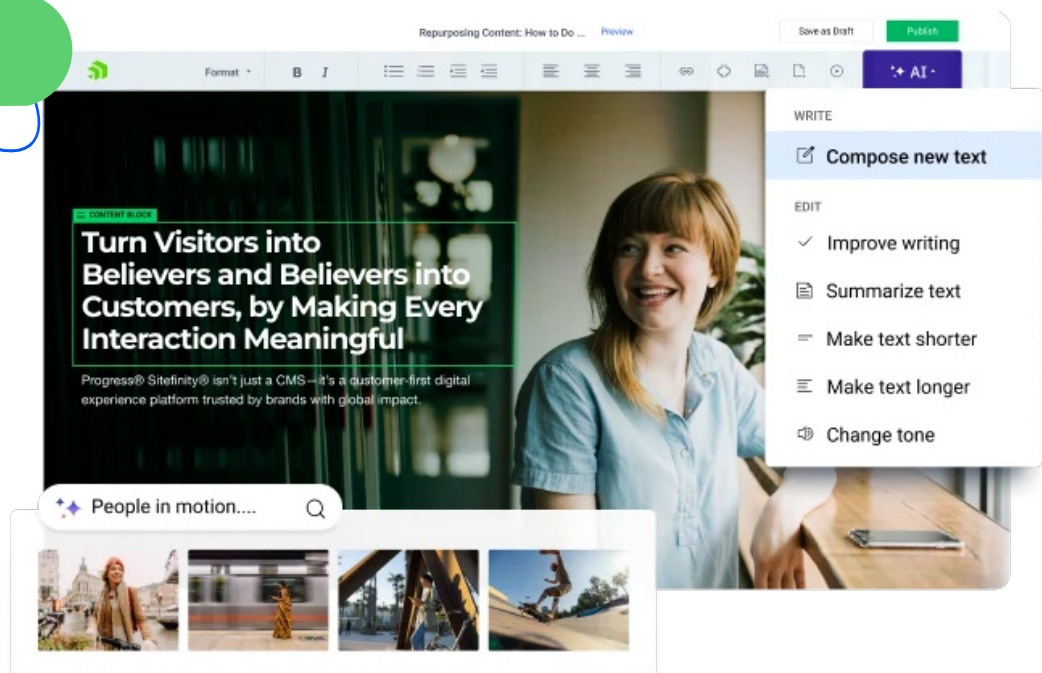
Repurposing Content: How to Do ... Preview

Save as Draft

Publish

Format

B I

AI

WRITE

Compose new text

EDIT

Improve writing

Summarize text

Make text shorter

Make text longer

Change tone

CONTENT BLOCK

Turn Visitors into Believers and Believers into Customers, by Making Every Interaction Meaningful

Progress® Sitefinity® isn't just a CMS—it's a customer-first digital experience platform trusted by brands with global impact.

People in motion....